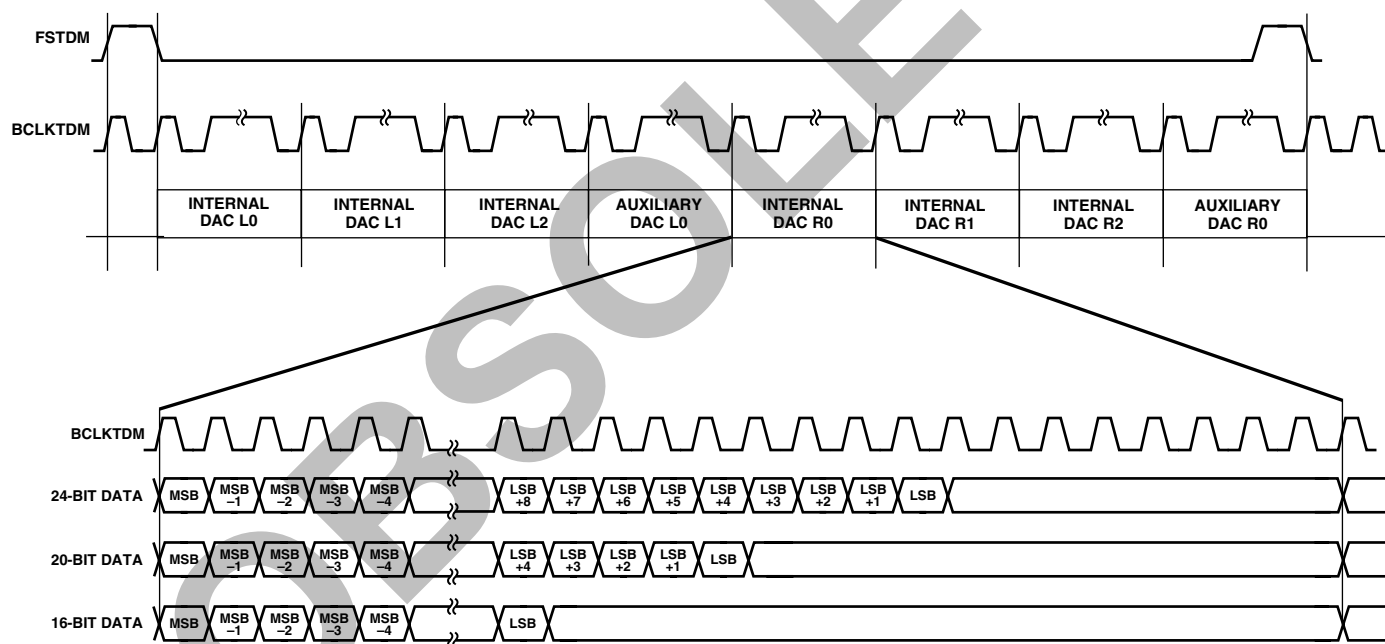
FSTDM

BCLKTDM

INTERNAL DAC L0
INTERNAL DAC L1
INTERNAL DAC L2
AUXILIARY DAC L0
INTERNAL DAC R0
INTERNAL DAC R1
INTERNAL DAC R2
AUXILIARY DAC R0

BCLKTDM

24-BIT DATA MSB MSB –1 MSB –2 MSB –3 MSB –4 LSB +8 LSB +7 LSB +6 LSB +5 LSB +4 LSB +3 LSB +2 LSB +1 LSB

20-BIT DATA MSB MSB –1 MSB –2 MSB –3 MSB –4 LSB +4 LSB +3 LSB +2 LSB +1 LSB

16-BIT DATA MSB MSB –1 MSB –2 MSB –3 MSB –4 LSB

OBSOLETE